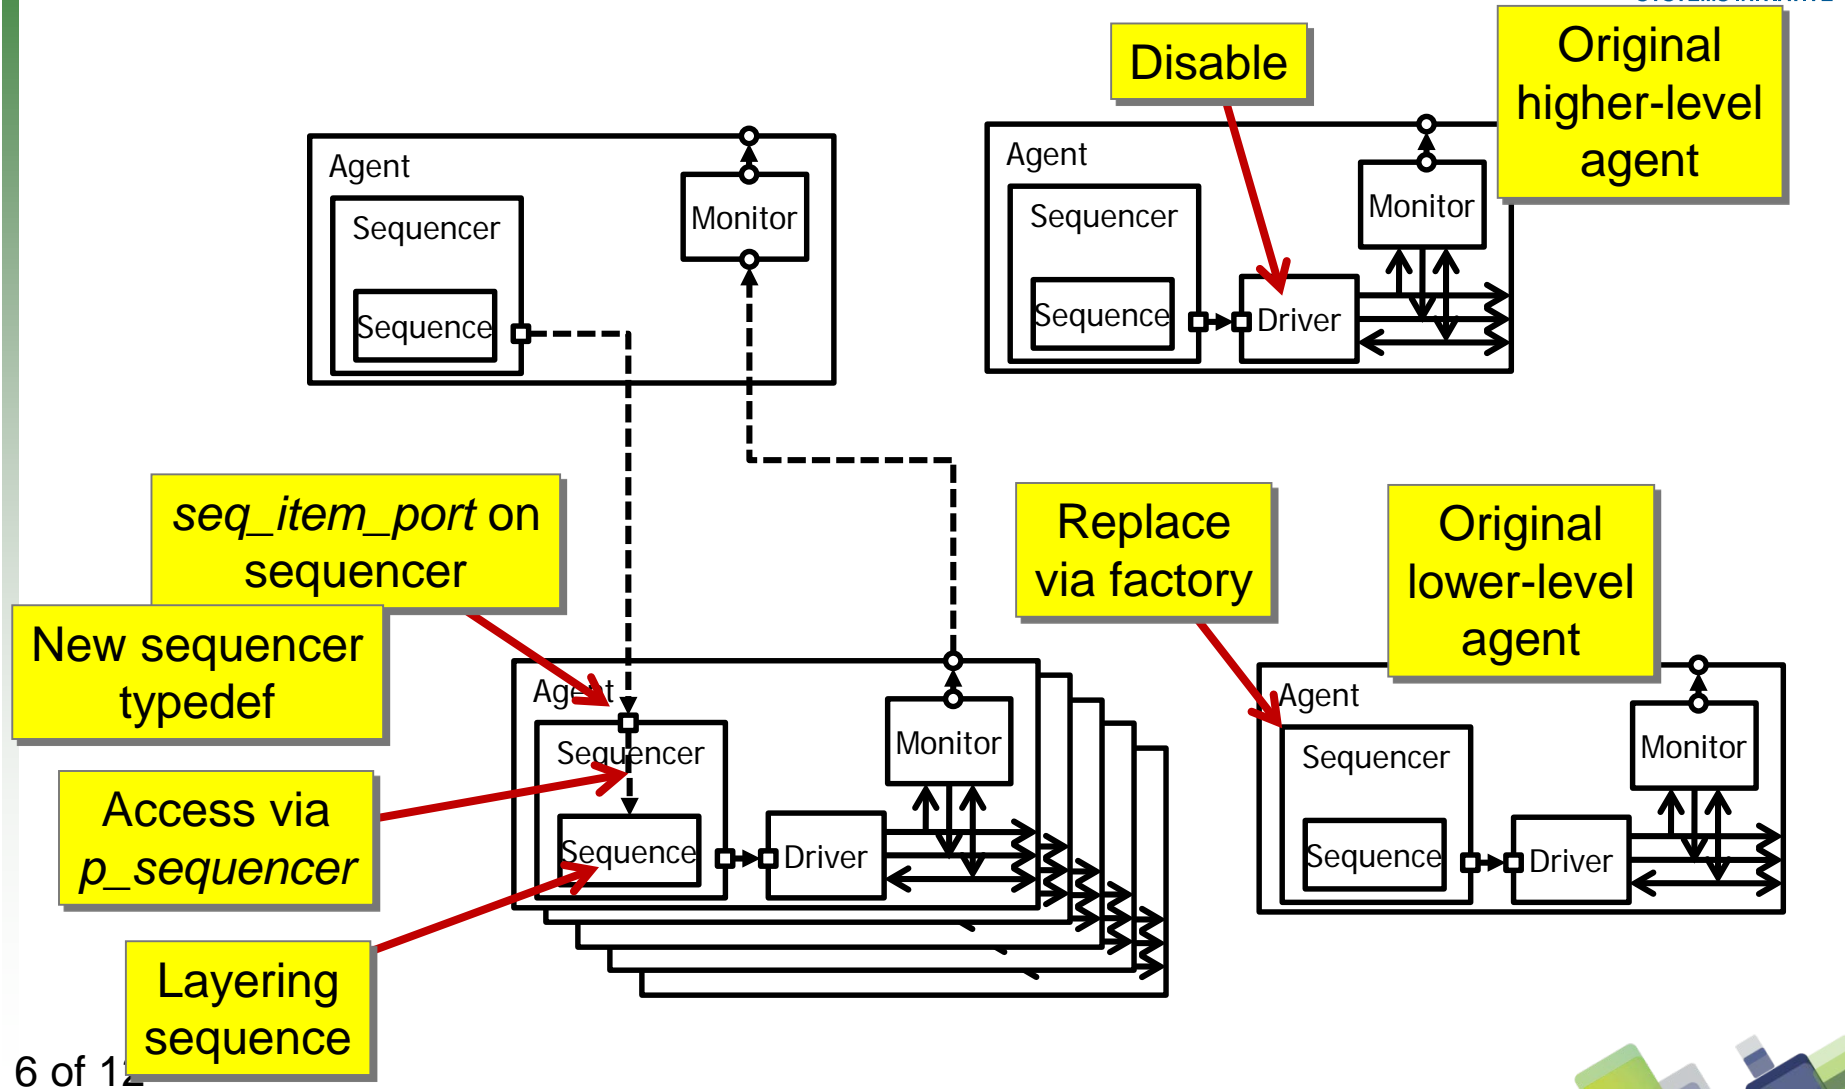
Disable

Original higher-level agent

Agent
Sequencer
Sequence
Monitor

Agent
Sequencer
Sequence
Driver
Monitor

*seq_item_port* on sequencer

New sequencer typedef

Access via *p_sequencer*

Layering sequence

Agent
Sequencer
Sequence
Driver
Monitor

Replace via factory

Original lower-level agent

Agent
Sequencer
Sequence
Driver
Monitor

6 of 12